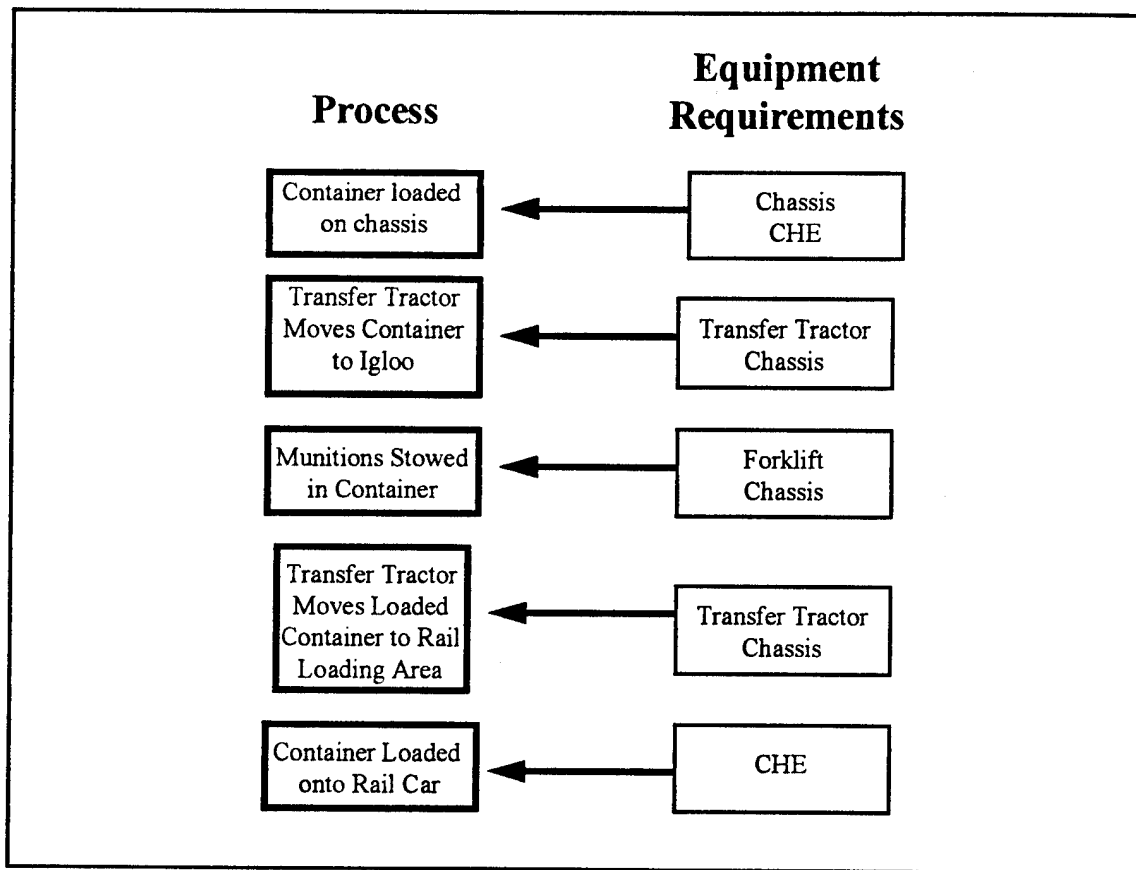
Process

Equipment Requirements

Container loaded on chassis

Chassis CHE

Transfer Tractor Moves Container to Igloo

Transfer Tractor Chassis

Munitions Stowed in Container

Forklift Chassis

Transfer Tractor Moves Loaded Container to Rail Loading Area

Transfer Tractor Chassis

Container Loaded onto Rail Car

CHE